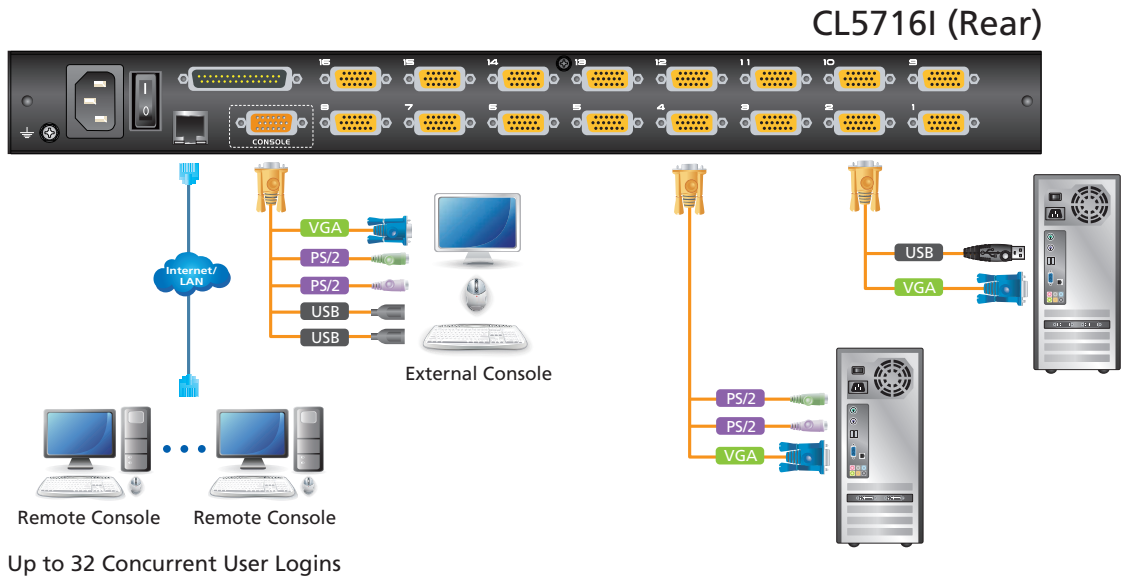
CL5716I (Rear)

16 15 14 13 12 11 10 9

8 7 6 5 4 3 2 1

CONSOLE

VGA

PS/2

PS/2

USB

USB

Internet/ LAN

External Console

USB

VGA

PS/2

PS/2

VGA

Remote Console

Remote Console

Up to 32 Concurrent User Logins